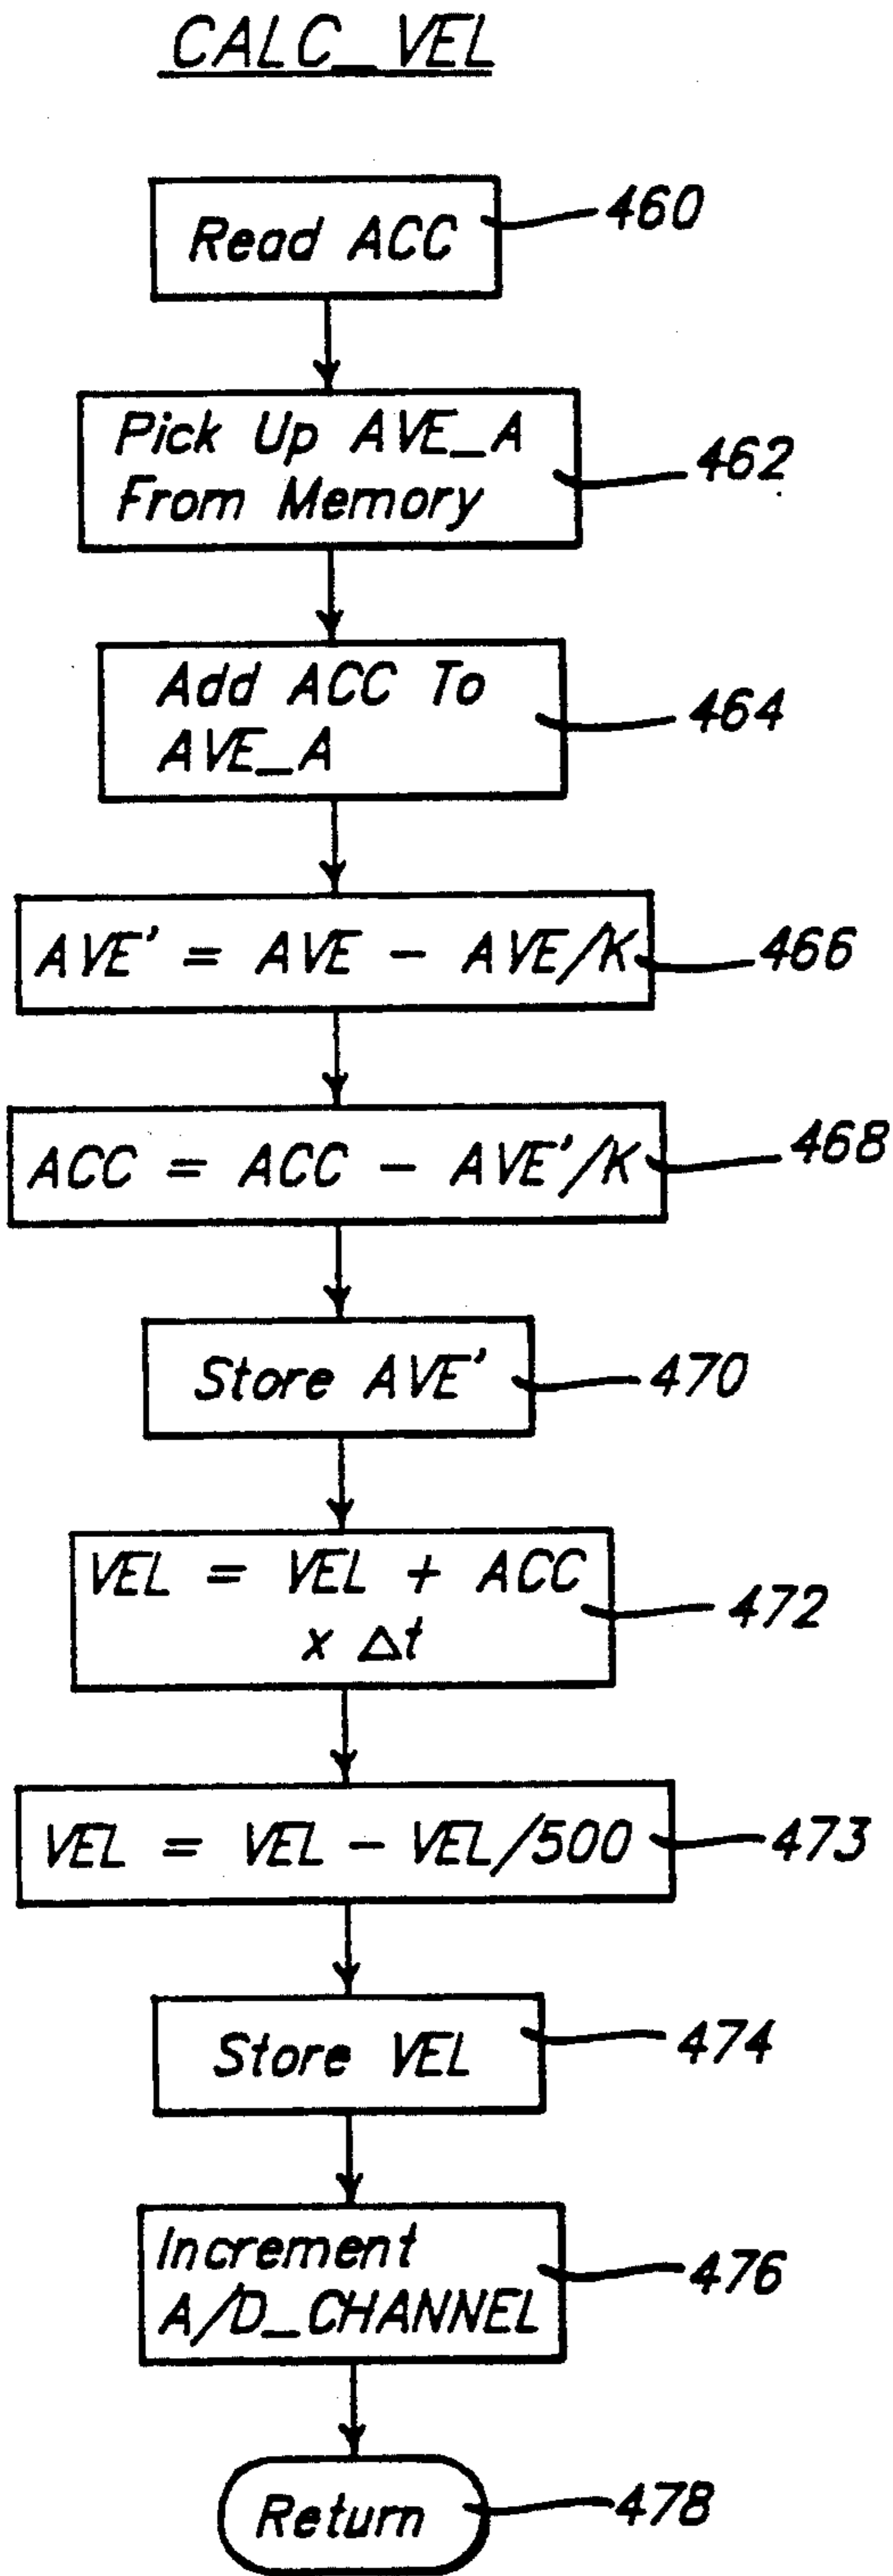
CALC_VEL

Read ACC

460

Pick Up AVE_A From Memory

462

Add ACC To AVE_A

464

AVE' = AVE − AVE/K

466

ACC = ACC − AVE'/K

468

Store AVE'

470

VEL = VEL + ACC x $\Delta t$

472

VEL = VEL − VEL/500

473

Store VEL

474

Increment A/D_CHANNEL

476

Return

478